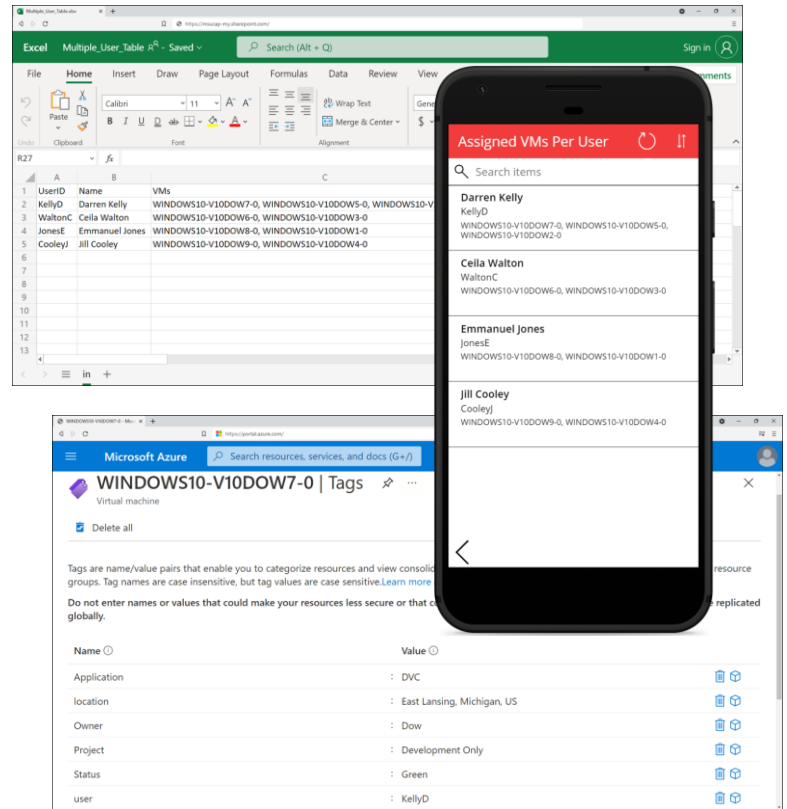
Multiple_User_Table.xlsx

https://msusap-my.sharepoint.com/

Excel Multiple_User_Table Saved

Search (Alt + Q)

Sign in

File Home Insert Draw Page Layout Formulas Data Review View

mments

Undo Paste Clipboard

Calibri 11 Font

Wrap Text Merge & Center Alignment

Gene $

R27 fx

| | A | B | C |
|---|---|---|---|
| 1 | UserID | Name | VMs |
| 2 | KellyD | Darren Kelly | WINDOWS10-V10DOW7-0, WINDOWS10-V10DOW5-0, WINDOWS10-V |
| 3 | WaltonC | Ceila Walton | WINDOWS10-V10DOW6-0, WINDOWS10-V10DOW3-0 |
| 4 | JonesE | Emmanuel Jones | WINDOWS10-V10DOW8-0, WINDOWS10-V10DOW1-0 |
| 5 | CooleyJ | Jill Cooley | WINDOWS10-V10DOW9-0, WINDOWS10-V10DOW4-0 |
| 6 | | | |
| 7 | | | |
| 8 | | | |
| 9 | | | |
| 10 | | | |
| 11 | | | |
| 12 | | | |
| 13 | | | |

in +

Assigned VMs Per User

Search items

Darren Kelly
KellyD
WINDOWS10-V10DOW7-0, WINDOWS10-V10DOW5-0, WINDOWS10-V10DOW2-0

Ceila Walton
WaltonC
WINDOWS10-V10DOW6-0, WINDOWS10-V10DOW3-0

Emmanuel Jones
JonesE
WINDOWS10-V10DOW8-0, WINDOWS10-V10DOW1-0

Jill Cooley
CooleyJ
WINDOWS10-V10DOW9-0, WINDOWS10-V10DOW4-0

WINDOWS10-V10DOW7-0 - Mic

https://portal.azure.com/

Microsoft Azure

Search resources, services, and docs (G+/)

WINDOWS10-V10DOW7-0 | Tags
Virtual machine

Delete all

Tags are name/value pairs that enable you to categorize resources and view consolid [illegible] resource groups. Tag names are case insensitive, but tag values are case sensitive.Learn more

Do not enter names or values that could make your resources less secure or that c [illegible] replicated globally.

| Name | Value |
|---|---|
| Application | DVC |
| location | East Lansing, Michigan, US |
| Owner | Dow |
| Project | Development Only |
| Status | Green |
| user | KellyD |